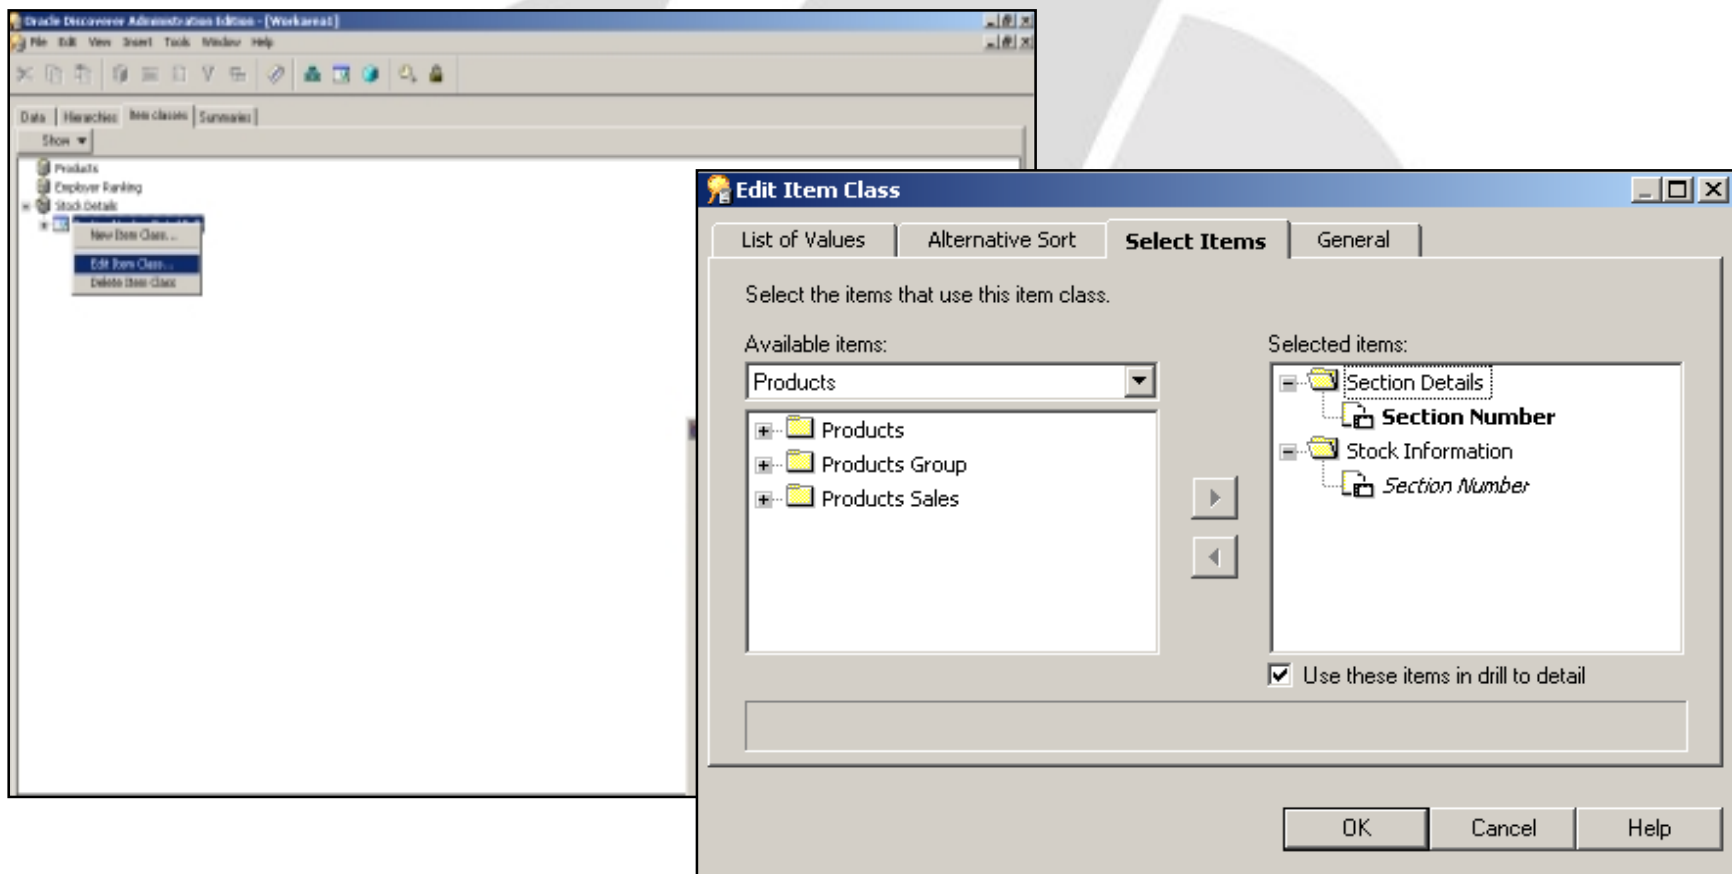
Oracle Discoverer Administration Edition - [Workarea1]

File Edit View Insert Tools Window Help

Data | Hierarchies | Item classes | Summaries

Show

Products
Employer Ranking
Stock Details

New Item Class...
Edit Item Class...
Delete Item Class

Edit Item Class

List of Values | Alternative Sort | Select Items | General

Select the items that use this item class.

Available items:

Products

Products
Products Group
Products Sales

Selected items:

Section Details
Section Number
Stock Information
Section Number

Use these items in drill to detail

OK | Cancel | Help